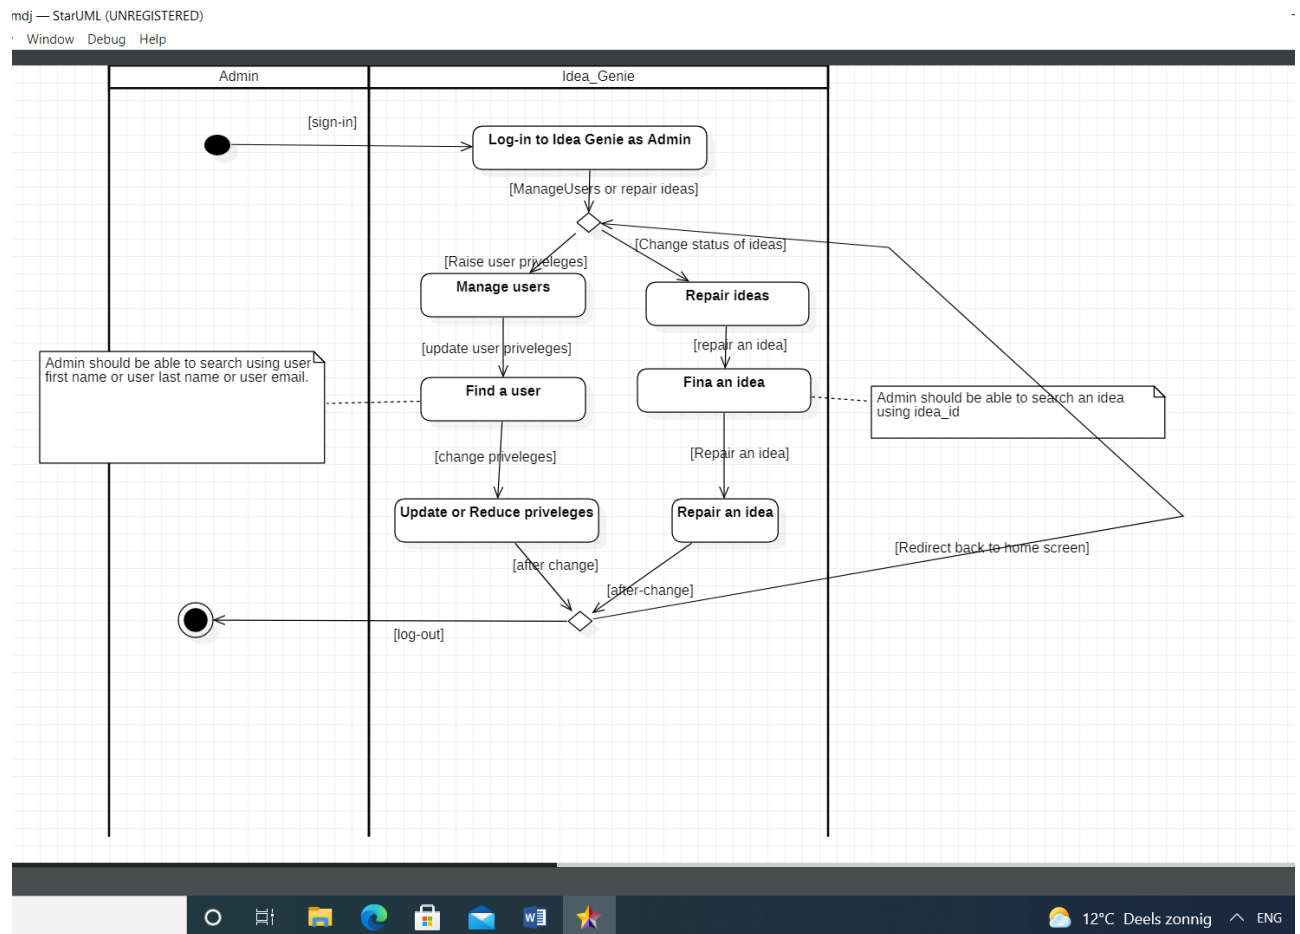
mdj — StarUML (UNREGISTERED)

Window Debug Help

Admin

Idea_Genie

[sign-in]

Log-in to Idea Genie as Admin

[ManageUsers or repair ideas]

[Change status of ideas]

[Raise user priveleges]

Manage users

Repair ideas

[update user priveleges]

[repair an idea]

Admin should be able to search using user first name or user last name or user email.

Find a user

Fina an idea

Admin should be able to search an idea using idea_id

[change priveleges]

[Repair an idea]

Update or Reduce priveleges

Repair an idea

[Redirect back to home screen]

[after change]

[after-change]

[log-out]

12°C Deels zonnig ENG